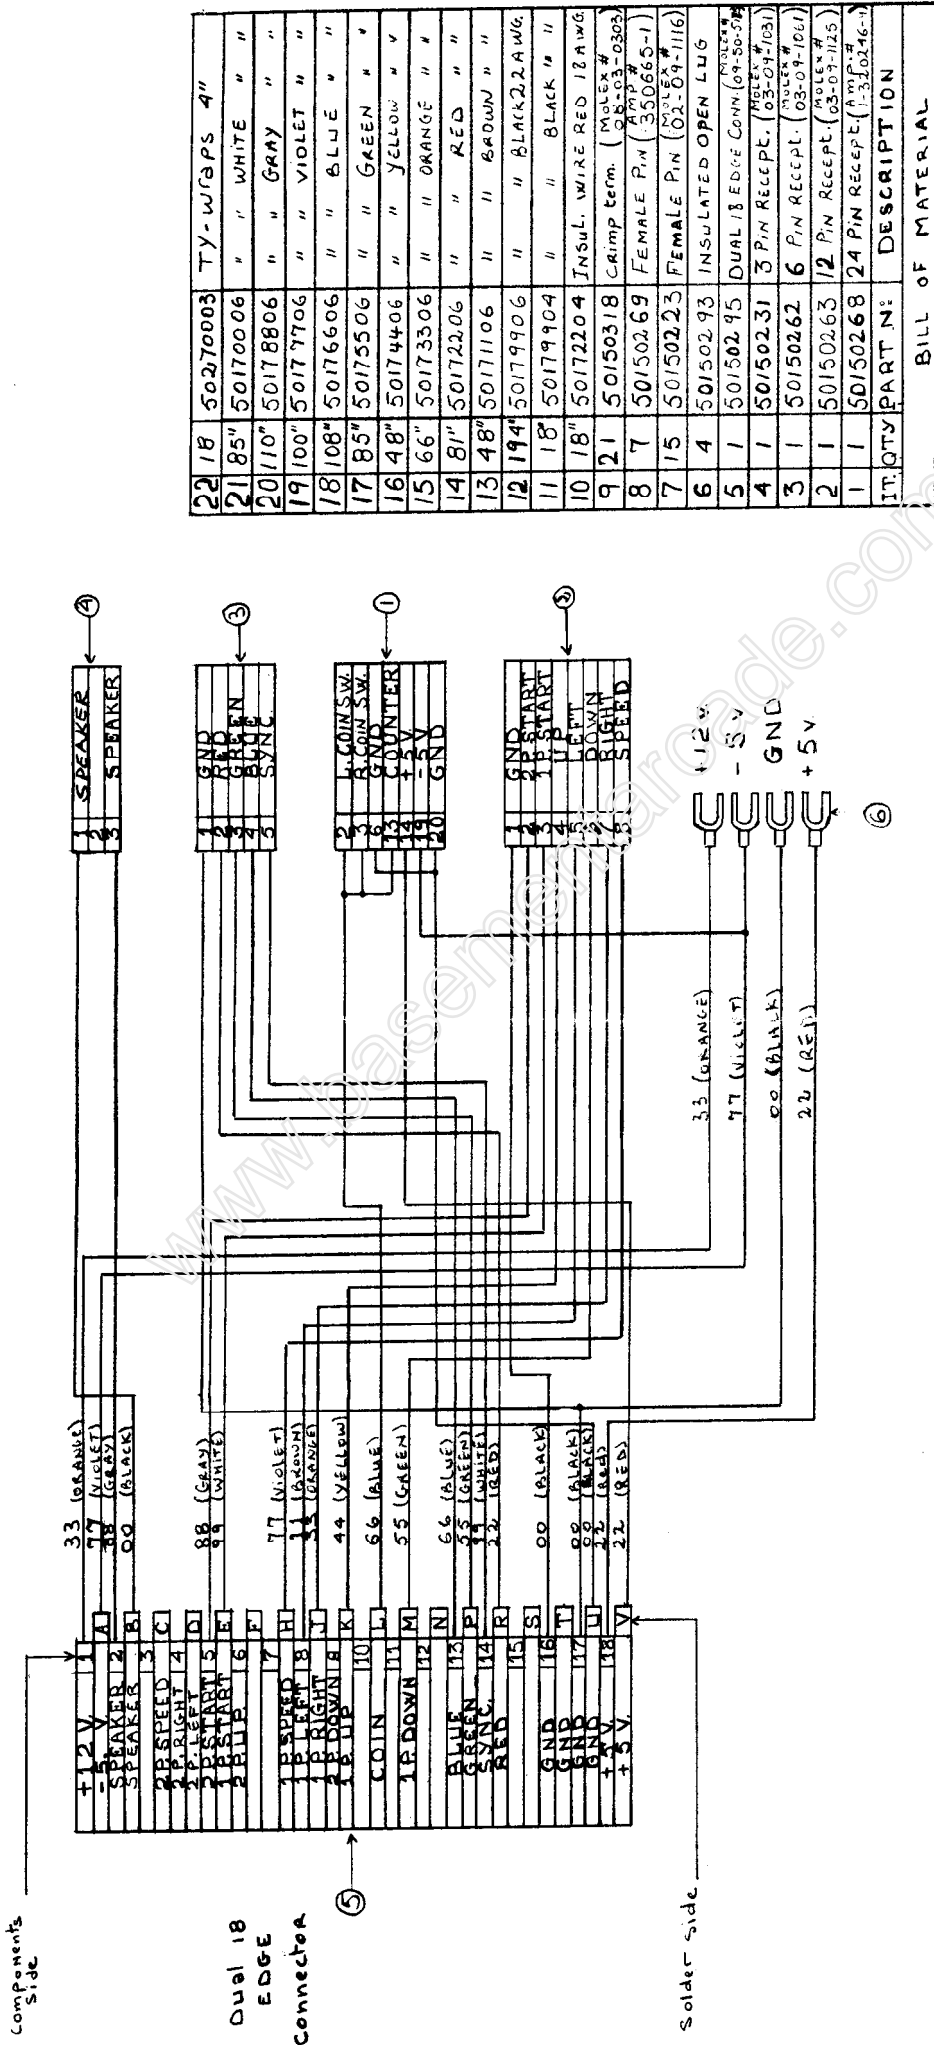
| IT. | QTY | PART Nº | DESCRIPTION |
|---|---|---|---|
| 22 | 18 | 50270003 | TY-WRAPS 4" |
| 21 | 85" | 50170006 | " " WHITE " " |
| 20 | 110" | 50178806 | " " GRAY " " |
| 19 | 100" | 50177706 | " " VIOLET " " |
| 18 | 108" | 50176606 | " " BLUE " " |
| 17 | 85" | 50175506 | " " GREEN " " |
| 16 | 48" | 50174406 | " " YELLOW " " |
| 15 | 66" | 50173306 | " " ORANGE " " |
| 14 | 81" | 50172206 | " " RED " " |
| 13 | 48" | 50171106 | " " BROWN " " |
| 12 | 194" | 50179906 | " " BLACK 22 AWG. |
| 11 | 18" | 50179904 | " " BLACK " " |
| 10 | 18" | 50172204 | INSUL. WIRE RED 18 AWG. |
| 9 | 21 | 50150318 | Crimp term. (MOLEX # 08-03-0303) |
| 8 | 7 | 50150269 | FEMALE PIN (AMP # 350665-1) |
| 7 | 15 | 50150223 | FEMALE PIN (MOLEX # 02-09-1116) |
| 6 | 4 | 50150293 | INSULATED OPEN LUG |
| 5 | 1 | 50150295 | DUAL 18 EDGE CONN. (MOLEX # 09-50-5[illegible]) |
| 4 | 1 | 50150231 | 3 PIN RECEPT. (MOLEX # 03-09-1031) |
| 3 | 1 | 50150262 | 6 PIN RECEPT. (MOLEX # 03-09-1061) |
| 2 | 1 | 50150263 | 12 PIN RECEPT. (MOLEX # 03-09-1125) |
| 1 | 1 | 50150268 | 24 PIN RECEPT. (AMP # 1-350246-1) |

BILL OF MATERIAL

Components side

Dual 18 EDGE Connector

Solder side

⑤

1 +12V
2 -5V SPEAKER
3 SPEAKER
4 2P SPEED
5 2P RIGHT
6 2P LEFT
7 2P START
8 1P START
9 2P UP
10 1P SPEED
11 1P LEFT
12 1P RIGHT
13 1P DOWN
14 1P UP
COIN
1P DOWN
BLUE
GREEN
SYNC
RED
GND
GND
GND
+5V
+5V

A B C D E F H J K L M N P R S T U V

33 (ORANGE)
77 (VIOLET)
00 (BLACK)
88 (GRAY)
99 (WHITE)
77 (VIOLET)
11 (BROWN)
33 (ORANGE)
44 (YELLOW)
66 (BLUE)
55 (GREEN)
66 (BLUE)
55 (GREEN)
99 (WHITE)
22 (RED)
00 (BLACK)
00 (BLACK)
00 (BLACK)
22 (RED)
22 (RED)

④
1 SPEAKER
2
3 SPEAKER

③
1 GND
2 RED
3 GREEN
4 BLUE
5 SYNC

①
2 L.COIN SW.
1 R.COIN SW.
3 GND
12 COUNTER
13 +12V
14 +5V
19 -5V
20 GND

②
1 GND
2 2P START
3 1P START
4 LEFT
5 UP
6 DOWN
7 RIGHT
8 SPEED

33 (ORANGE)
77 (VIOLET)
00 (BLACK)
22 (RED)

+12V
-5V
GND
+5V

⑥